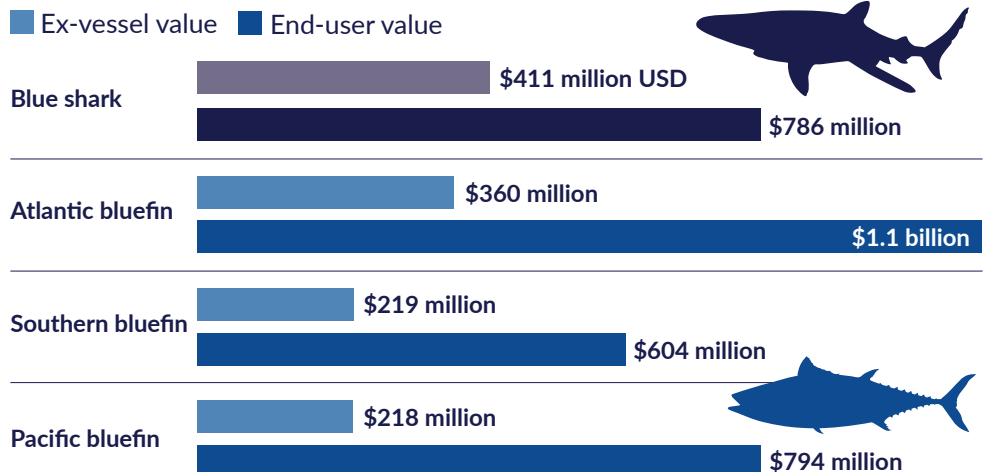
Ex-vessel value
End-user value

Blue shark
$411 million USD
$786 million

Atlantic bluefin
$360 million
$1.1 billion

Southern bluefin
$219 million
$604 million

Pacific bluefin
$218 million
$794 million